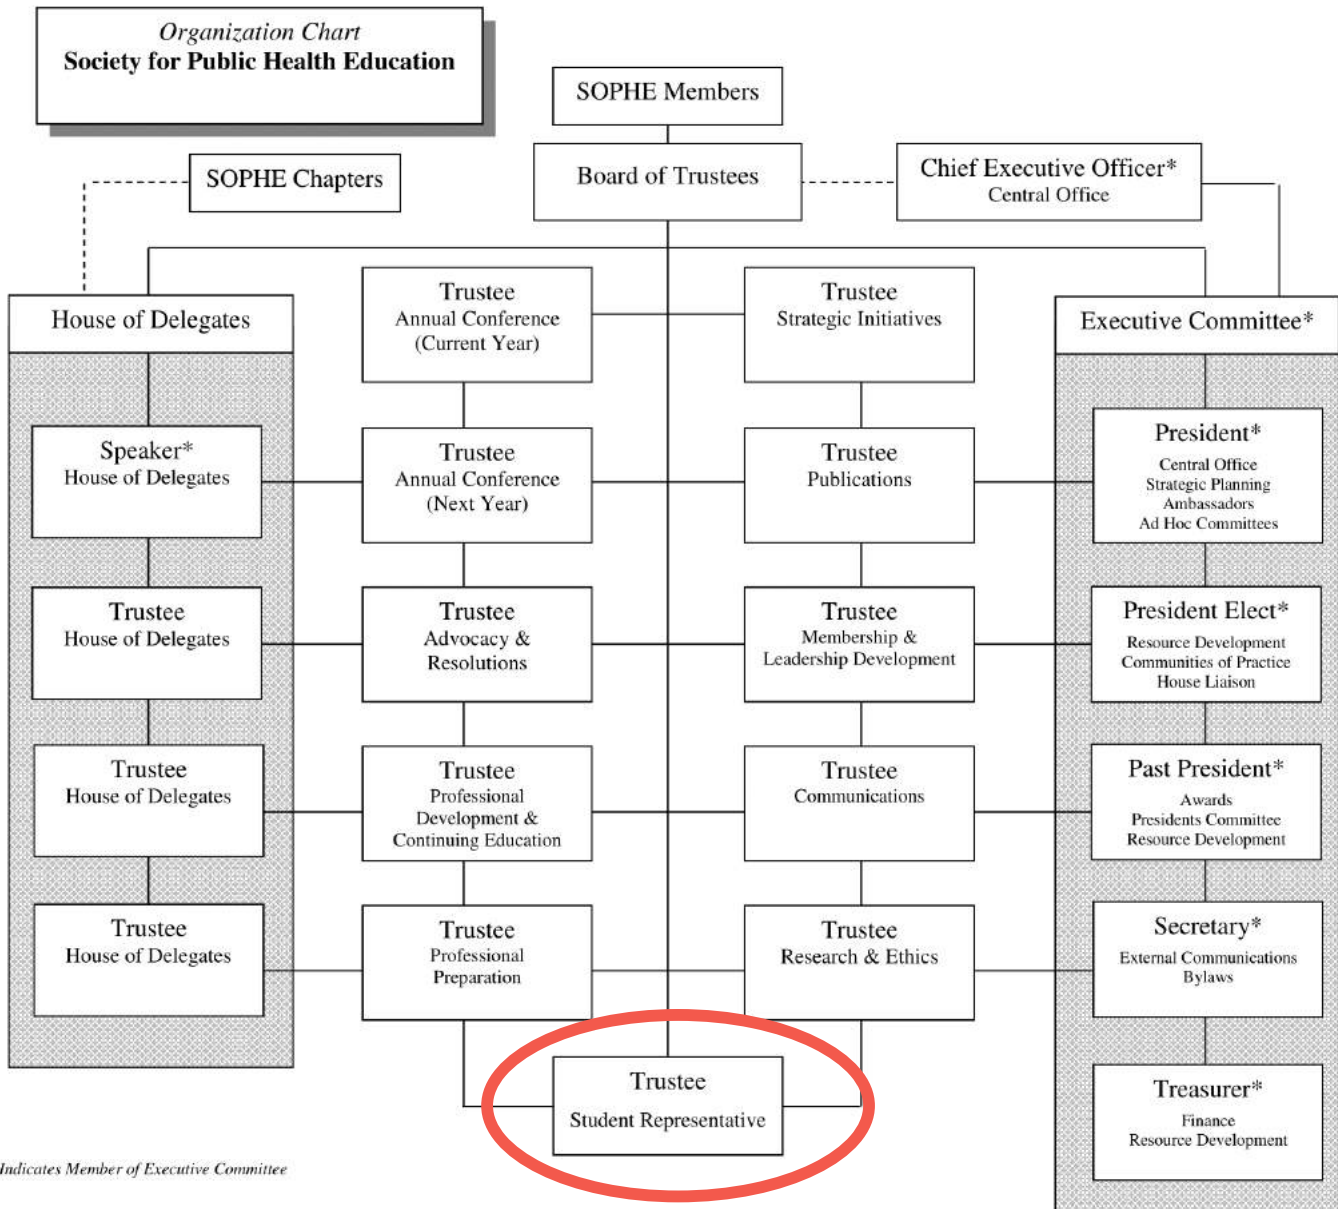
Organization Chart
Society for Public Health Education

SOPHE Members

SOPHE Chapters

Board of Trustees

Chief Executive Officer*
Central Office

House of Delegates

Trustee
Annual Conference
(Current Year)

Trustee
Strategic Initiatives

Executive Committee*

Speaker*
House of Delegates

Trustee
Annual Conference
(Next Year)

Trustee
Publications

President*
Central Office
Strategic Planning
Ambassadors
Ad Hoc Committees

Trustee
House of Delegates

Trustee
Advocacy &
Resolutions

Trustee
Membership &
Leadership Development

President Elect*
Resource Development
Communities of Practice
House Liaison

Trustee
House of Delegates

Trustee
Professional
Development &
Continuing Education

Trustee
Communications

Past President*
Awards
Presidents Committee
Resource Development

Trustee
House of Delegates

Trustee
Professional
Preparation

Trustee
Research & Ethics

Secretary*
External Communications
Bylaws

Trustee
Student Representative

Treasurer*
Finance
Resource Development

Indicates Member of Executive Committee